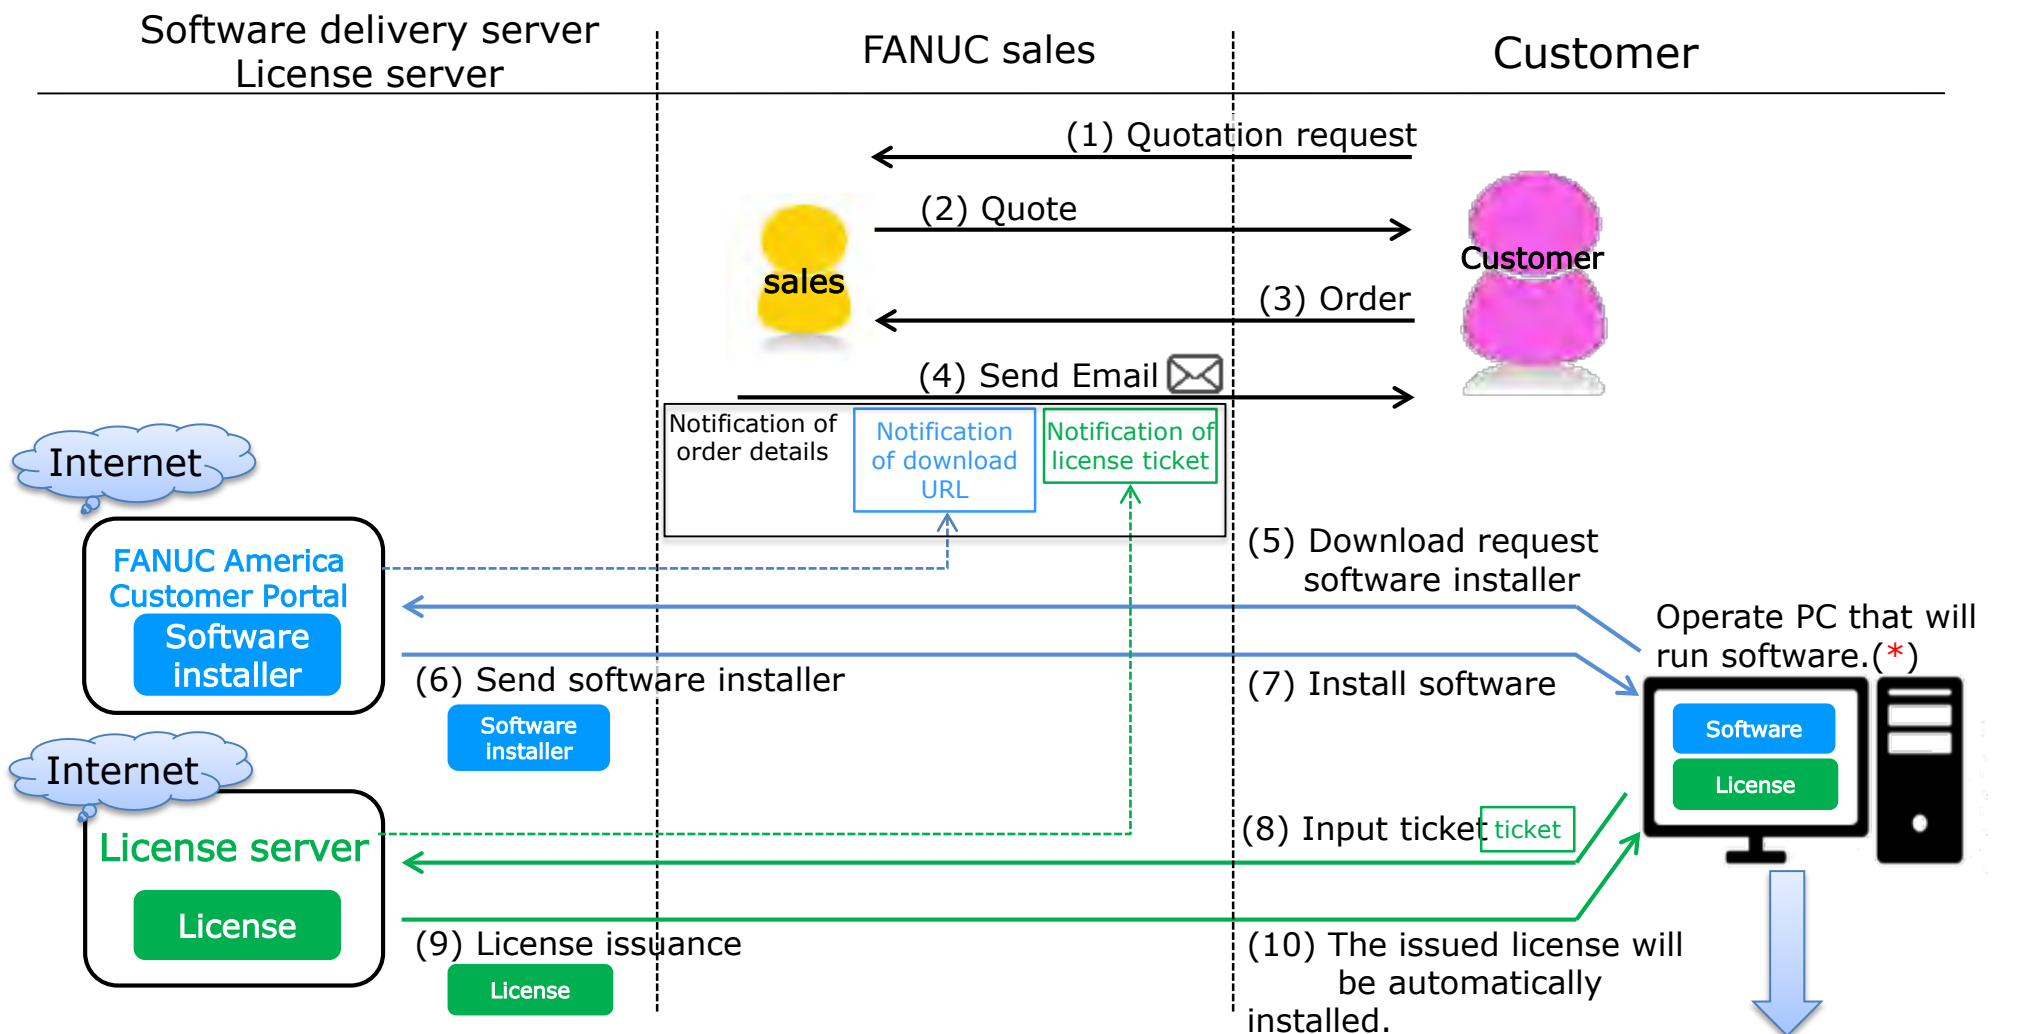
Software delivery server
License server

FANUC sales

Customer

(1) Quotation request

(2) Quote

sales

Customer

(3) Order

(4) Send Email

Notification of order details

Notification of download URL

Notification of license ticket

Internet

FANUC America Customer Portal

Software installer

(5) Download request software installer

Operate PC that will run software.(*)

(6) Send software installer

(7) Install software

Software installer

Internet

Software

License

License server

(8) Input ticket

ticket

License

(9) License issuance

License

(10) The issued license will be automatically installed.